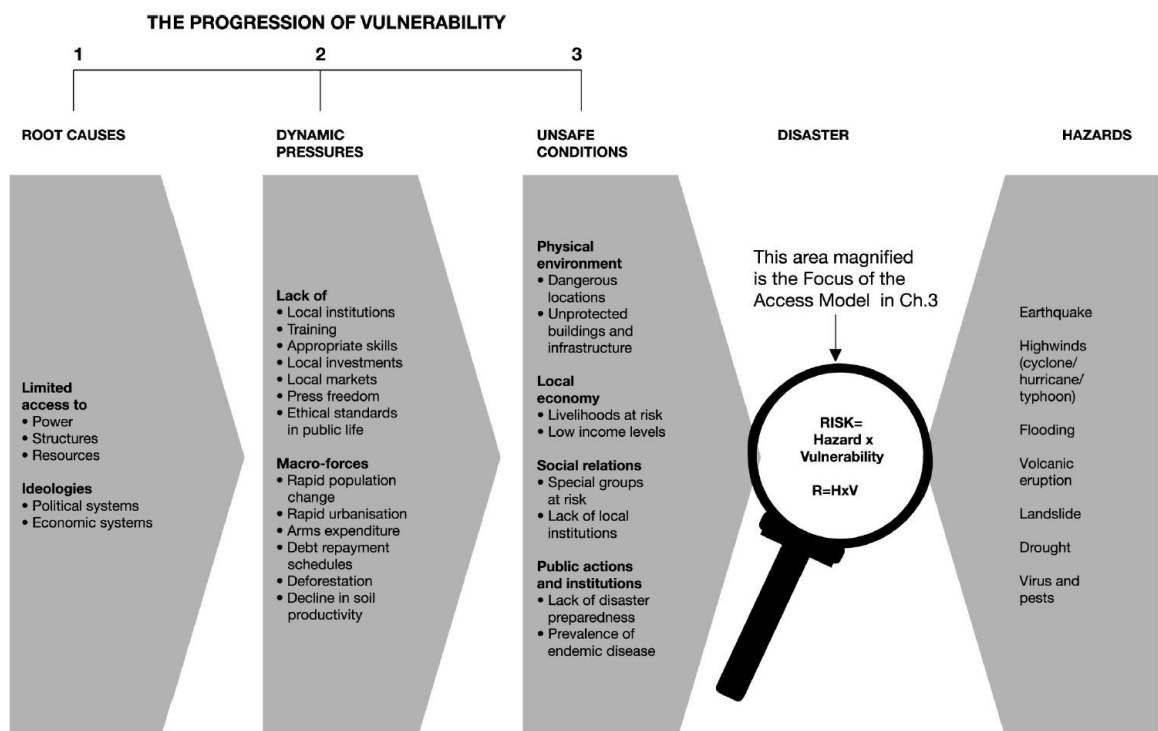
THE PROGRESSION OF VULNERABILITY

1

2

3

ROOT CAUSES

DYNAMIC PRESSURES

UNSAFE CONDITIONS

DISASTER

HAZARDS

Limited access to
• Power
• Structures
• Resources

Ideologies
• Political systems
• Economic systems

Lack of
• Local institutions
• Training
• Appropriate skills
• Local investments
• Local markets
• Press freedom
• Ethical standards in public life

Macro-forces
• Rapid population change
• Rapid urbanisation
• Arms expenditure
• Debt repayment schedules
• Deforestation
• Decline in soil productivity

Physical environment
• Dangerous locations
• Unprotected buildings and infrastructure

Local economy
• Livelihoods at risk
• Low income levels

Social relations
• Special groups at risk
• Lack of local institutions

Public actions and institutions
• Lack of disaster preparedness
• Prevalence of endemic disease

This area magnified is the Focus of the Access Model in Ch.3

RISK= Hazard x Vulnerability

R=HxV

Earthquake

Highwinds (cyclone/ hurricane/ typhoon)

Flooding

Volcanic eruption

Landslide

Drought

Virus and pests